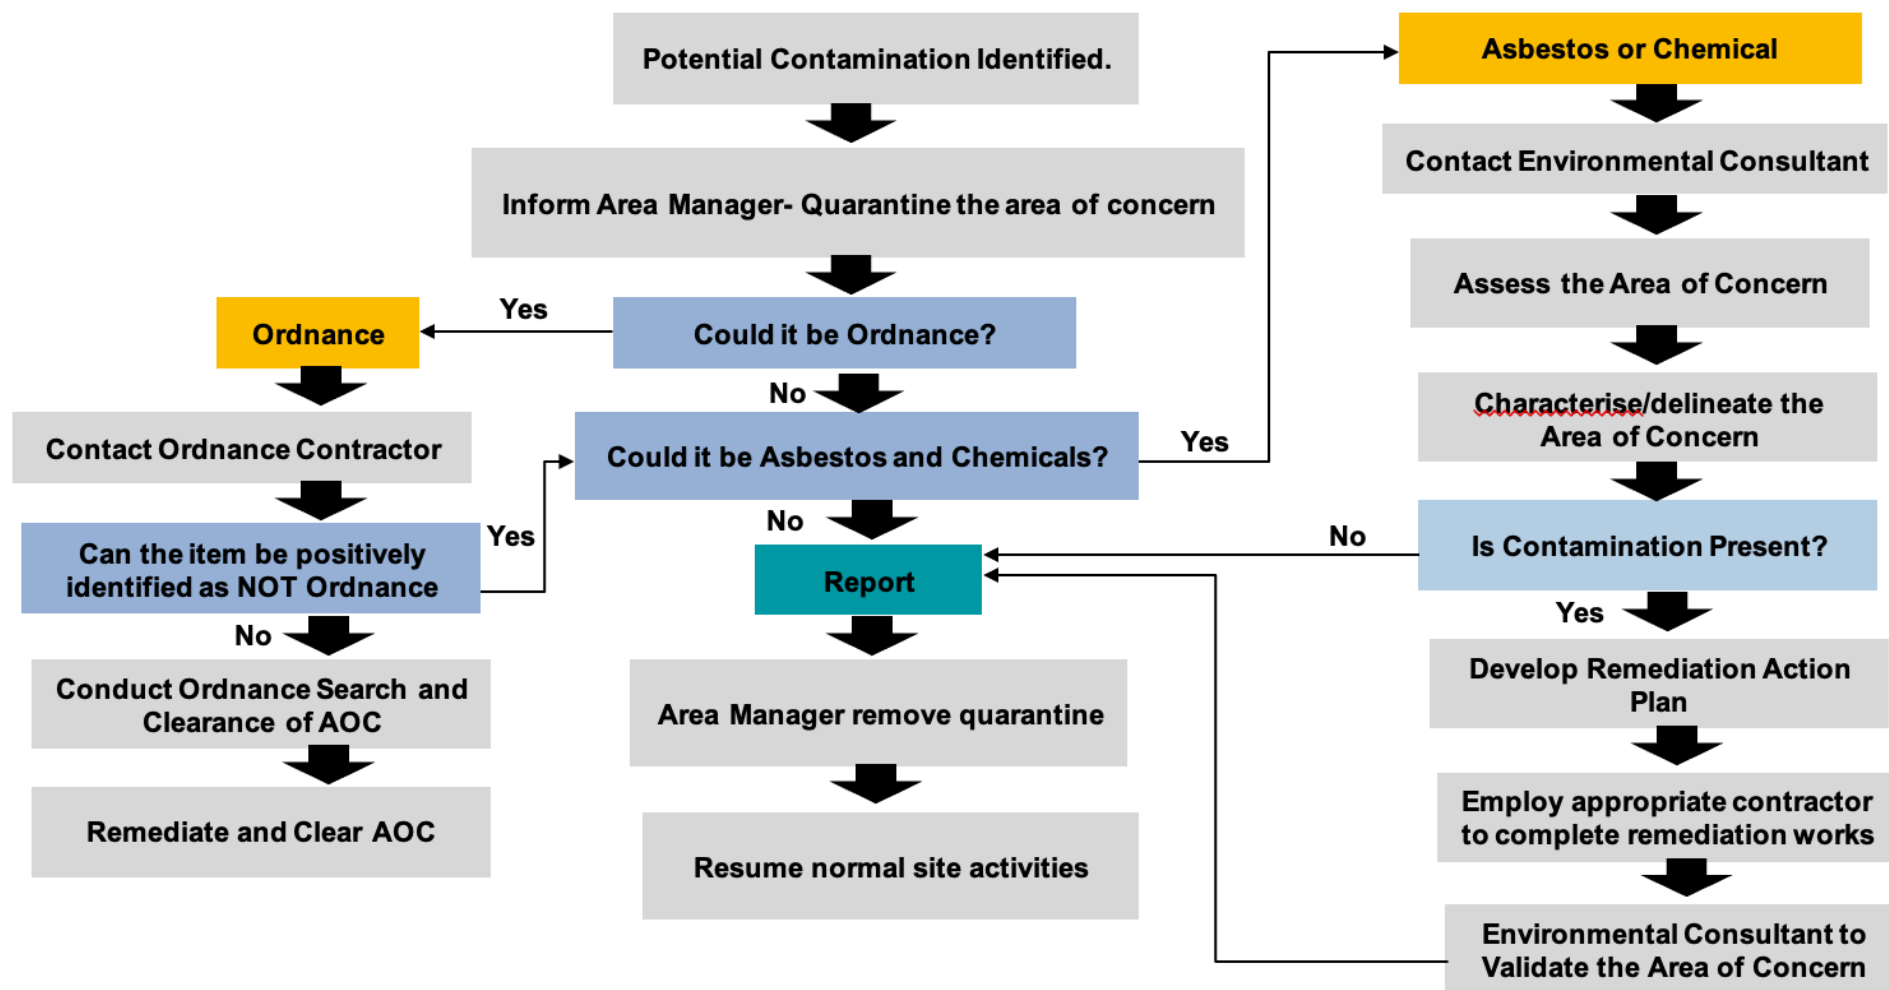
Potential Contamination Identified.

Inform Area Manager- Quarantine the area of concern

Could it be Ordnance?

Yes

Ordnance

Contact Ordnance Contractor

Can the item be positively identified as NOT Ordnance

Yes

No

Conduct Ordnance Search and Clearance of AOC

Remediate and Clear AOC

No

Could it be Asbestos and Chemicals?

Yes

No

Report

Area Manager remove quarantine

Resume normal site activities

Asbestos or Chemical

Contact Environmental Consultant

Assess the Area of Concern

Characterise/delineate the Area of Concern

Is Contamination Present?

No

Yes

Develop Remediation Action Plan

Employ appropriate contractor to complete remediation works

Environmental Consultant to Validate the Area of Concern